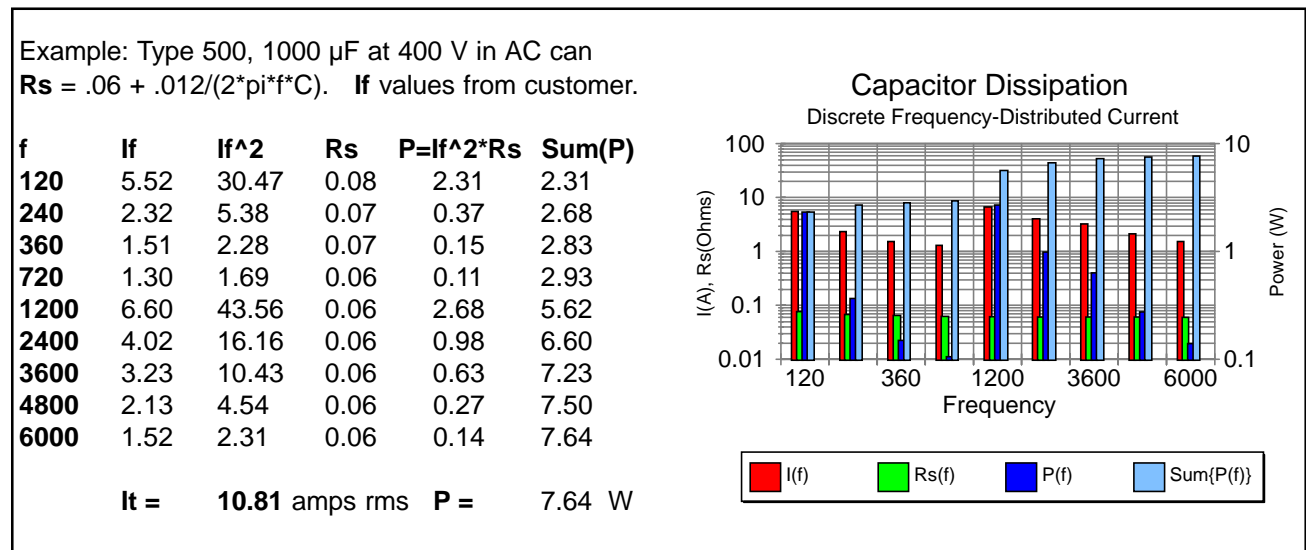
Example: Type 500, 1000 μF at 400 V in AC can
**Rs** = .06 + .012/(2*pi*f*C). **If** values from customer.

| f | If | If^2 | Rs | P=If^2*Rs | Sum(P) |
|---|---|---|---|---|---|
| 120 | 5.52 | 30.47 | 0.08 | 2.31 | 2.31 |
| 240 | 2.32 | 5.38 | 0.07 | 0.37 | 2.68 |
| 360 | 1.51 | 2.28 | 0.07 | 0.15 | 2.83 |
| 720 | 1.30 | 1.69 | 0.06 | 0.11 | 2.93 |
| 1200 | 6.60 | 43.56 | 0.06 | 2.68 | 5.62 |
| 2400 | 4.02 | 16.16 | 0.06 | 0.98 | 6.60 |
| 3600 | 3.23 | 10.43 | 0.06 | 0.63 | 7.23 |
| 4800 | 2.13 | 4.54 | 0.06 | 0.27 | 7.50 |
| 6000 | 1.52 | 2.31 | 0.06 | 0.14 | 7.64 |

**It =** **10.81** amps rms **P =** 7.64 W

Capacitor Dissipation
Discrete Frequency-Distributed Current

I(A), Rs(Ohms)
100
10
1
0.1
0.01

Power (W)
10
1
0.1

120 360 1200 3600 6000
Frequency

I(f) Rs(f) P(f) Sum{P(f)}